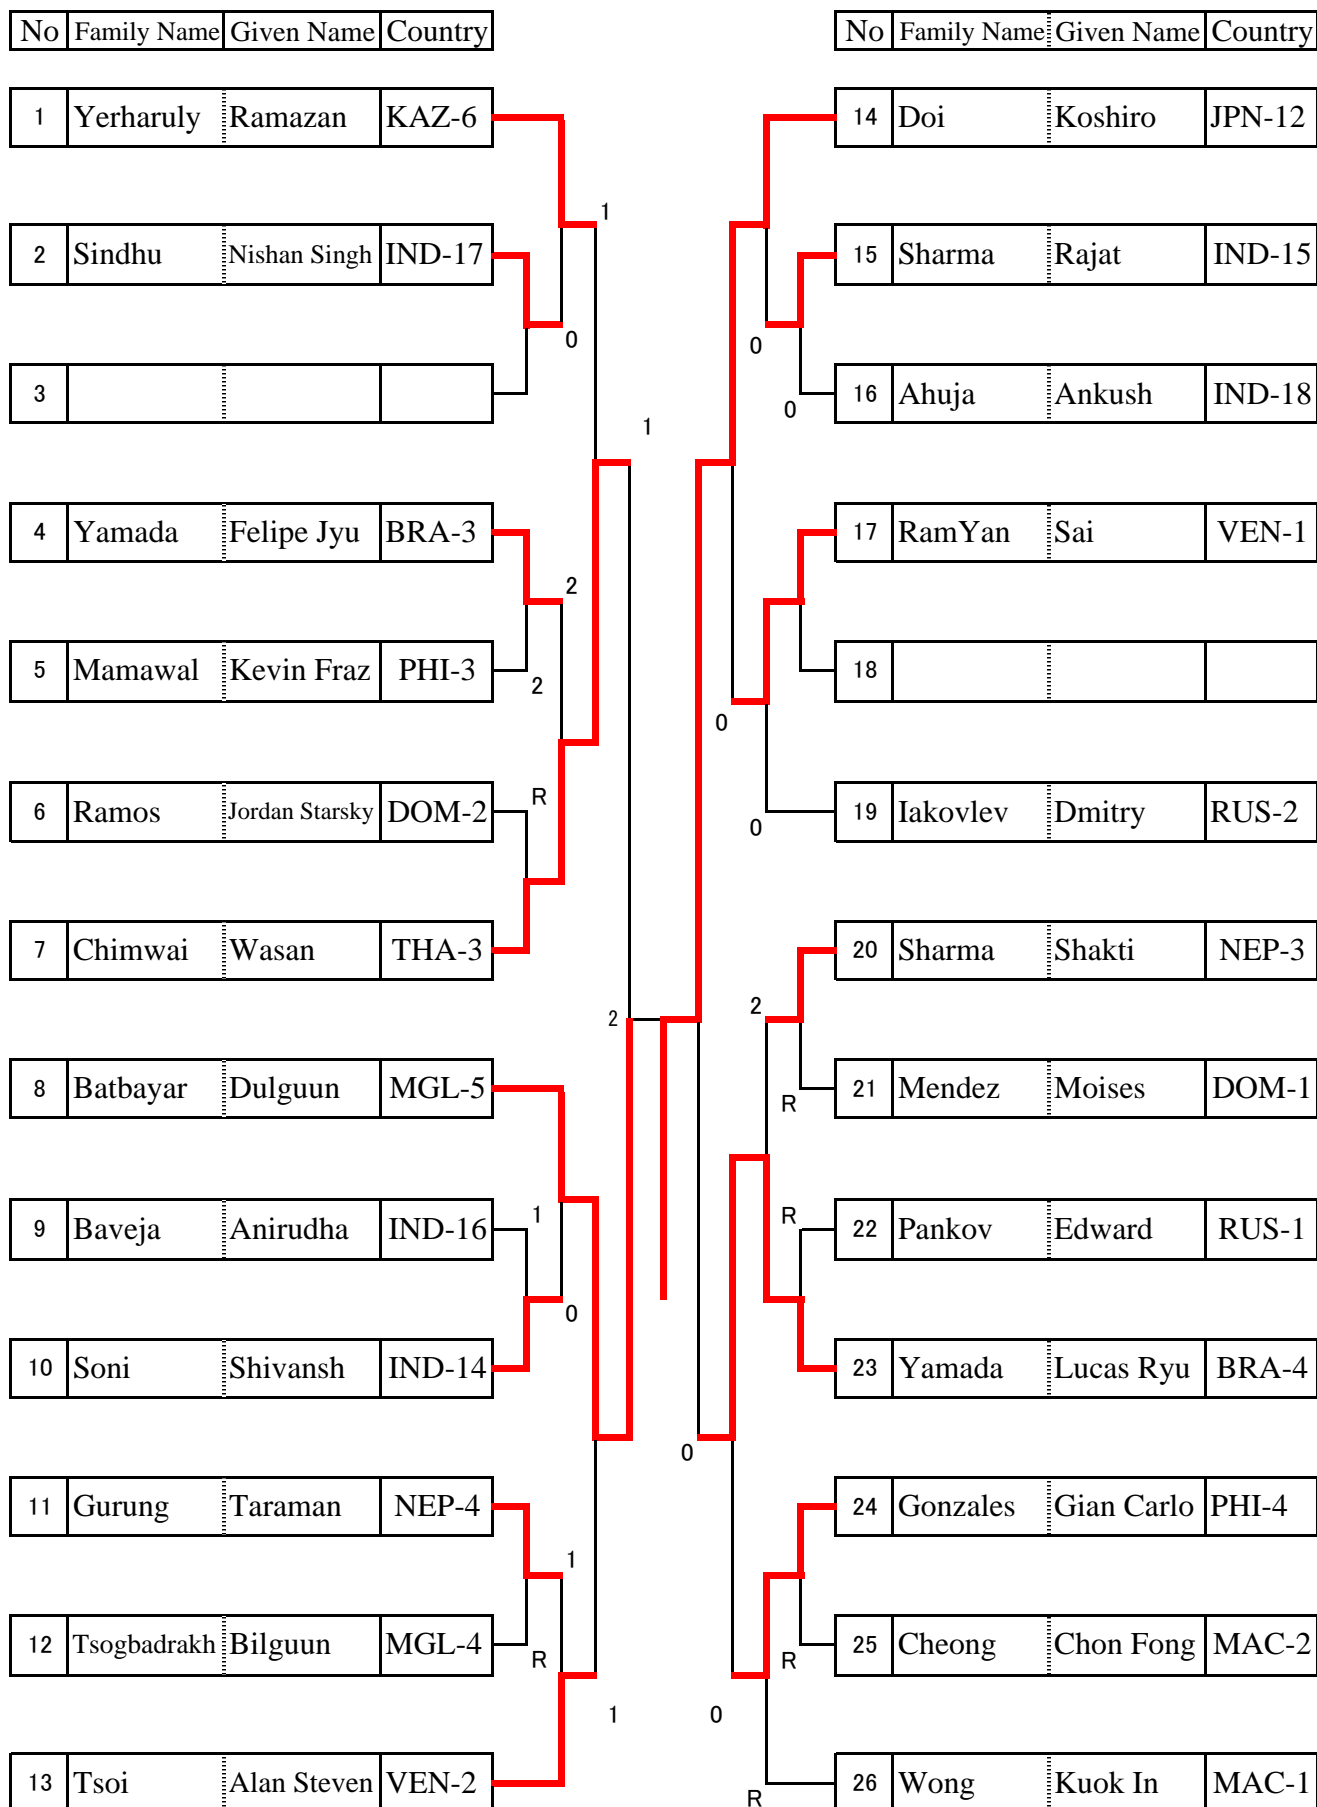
| No | Family Name | Given Name | Country |
|---|---|---|---|
| 1 | Yerharuly | Ramazan | KAZ-6 |
| 2 | Sindhu | Nishan Singh | IND-17 |
| 3 | | | |
| 4 | Yamada | Felipe Jyu | BRA-3 |
| 5 | Mamawal | Kevin Fraz | PHI-3 |
| 6 | Ramos | Jordan Starsky | DOM-2 |
| 7 | Chimwai | Wasan | THA-3 |
| 8 | Batbayar | Dulguun | MGL-5 |
| 9 | Baveja | Anirudha | IND-16 |
| 10 | Soni | Shivansh | IND-14 |
| 11 | Gurung | Taraman | NEP-4 |
| 12 | Tsogbadrakh | Bilguun | MGL-4 |
| 13 | Tsoi | Alan Steven | VEN-2 |

| No | Family Name | Given Name | Country |
|---|---|---|---|
| 14 | Doi | Koshiro | JPN-12 |
| 15 | Sharma | Rajat | IND-15 |
| 16 | Ahuja | Ankush | IND-18 |
| 17 | RamYan | Sai | VEN-1 |
| 18 | | | |
| 19 | Iakovlev | Dmitry | RUS-2 |
| 20 | Sharma | Shakti | NEP-3 |
| 21 | Mendez | Moises | DOM-1 |
| 22 | Pankov | Edward | RUS-1 |
| 23 | Yamada | Lucas Ryu | BRA-4 |
| 24 | Gonzales | Gian Carlo | PHI-4 |
| 25 | Cheong | Chon Fong | MAC-2 |
| 26 | Wong | Kuok In | MAC-1 |

1 0 1 2 2 R 2 1 0 1 R 1 0 0 1 0 0 2 R R 0 R 0 R